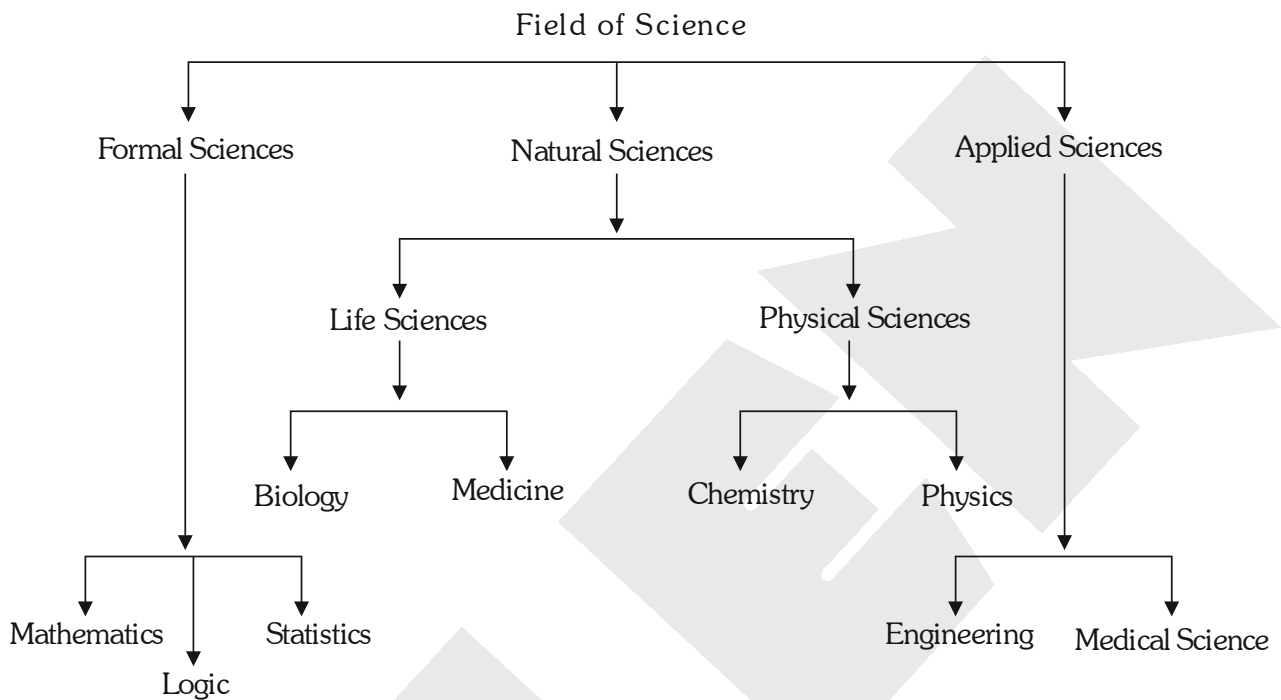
Field of Science

Formal Sciences

Natural Sciences

Applied Sciences

Life Sciences

Physical Sciences

Biology

Medicine

Chemistry

Physics

Mathematics

Logic

Statistics

Engineering

Medical Science